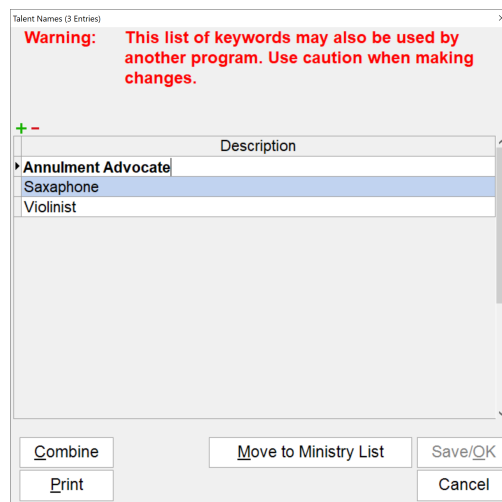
Talent Names (3 Entries)

Warning: This list of keywords may also be used by another program. Use caution when making changes.

+ −

| Description |
|---|
| Annulment Advocate |
| Saxaphone |
| Violinist |

Combine
Move to Ministry List
Save/OK
Print
Cancel